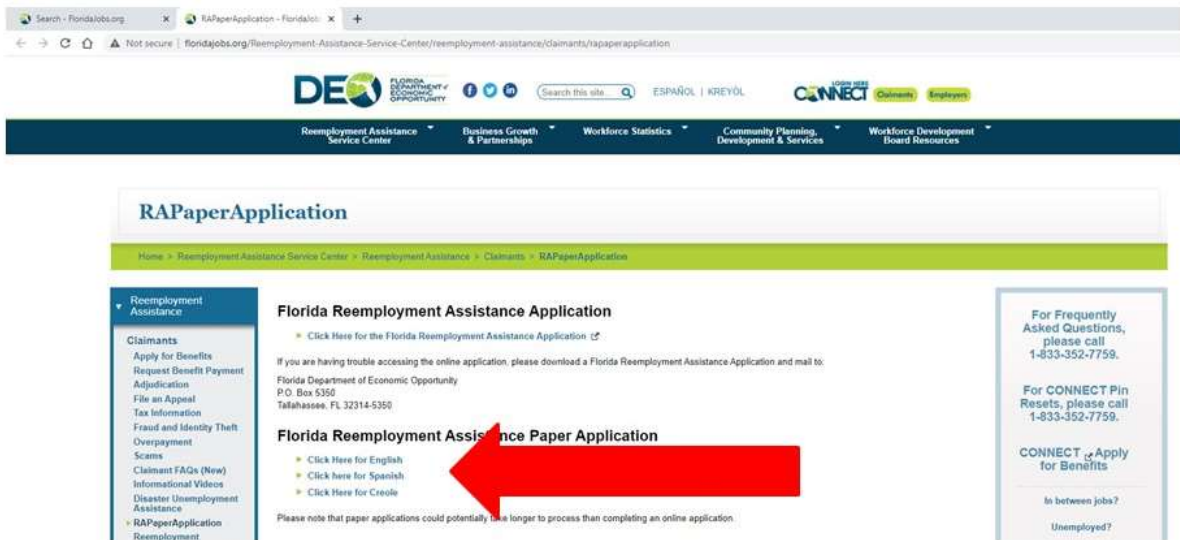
Search - FloridaJobs.org
RAPaperApplication - FloridaJob
Not secure | floridajobs.org/Reemployment-Assistance-Service-Center/reemployment-assistance/claimants/rapaperapplication

DEO FLORIDA DEPARTMENT of ECONOMIC OPPORTUNITY
Search this site
ESPAÑOL | KREYÒL
LOGIN HERE CONNECT Claimants Employers

Reemployment Assistance Service Center
Business Growth & Partnerships
Workforce Statistics
Community Planning, Development & Services
Workforce Development Board Resources

RAPaperApplication

Home > Reemployment Assistance Service Center > Reemployment Assistance > Claimants > RAPaperApplication

Reemployment Assistance

Claimants
Apply for Benefits
Request Benefit Payment
Adjudication
File an Appeal
Tax Information
Fraud and Identity Theft
Overpayment
Scams
Claimant FAQs (New)
Informational Videos
Disaster Unemployment Assistance
RAPaperApplication
Reemployment

Florida Reemployment Assistance Application

Click Here for the Florida Reemployment Assistance Application

If you are having trouble accessing the online application, please download a Florida Reemployment Assistance Application and mail to:

Florida Department of Economic Opportunity
P.O. Box 5350
Tallahassee, FL 32314-5350

Florida Reemployment Assis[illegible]nce Paper Application

Click Here for English
Click here for Spanish
Click Here for Creole

Please note that paper applications could potentially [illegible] longer to process than completing an online application.

For Frequently Asked Questions, please call 1-833-352-7759.

For CONNECT Pin Resets, please call 1-833-352-7759.

CONNECT Apply for Benefits

In between jobs?

Unemployed?